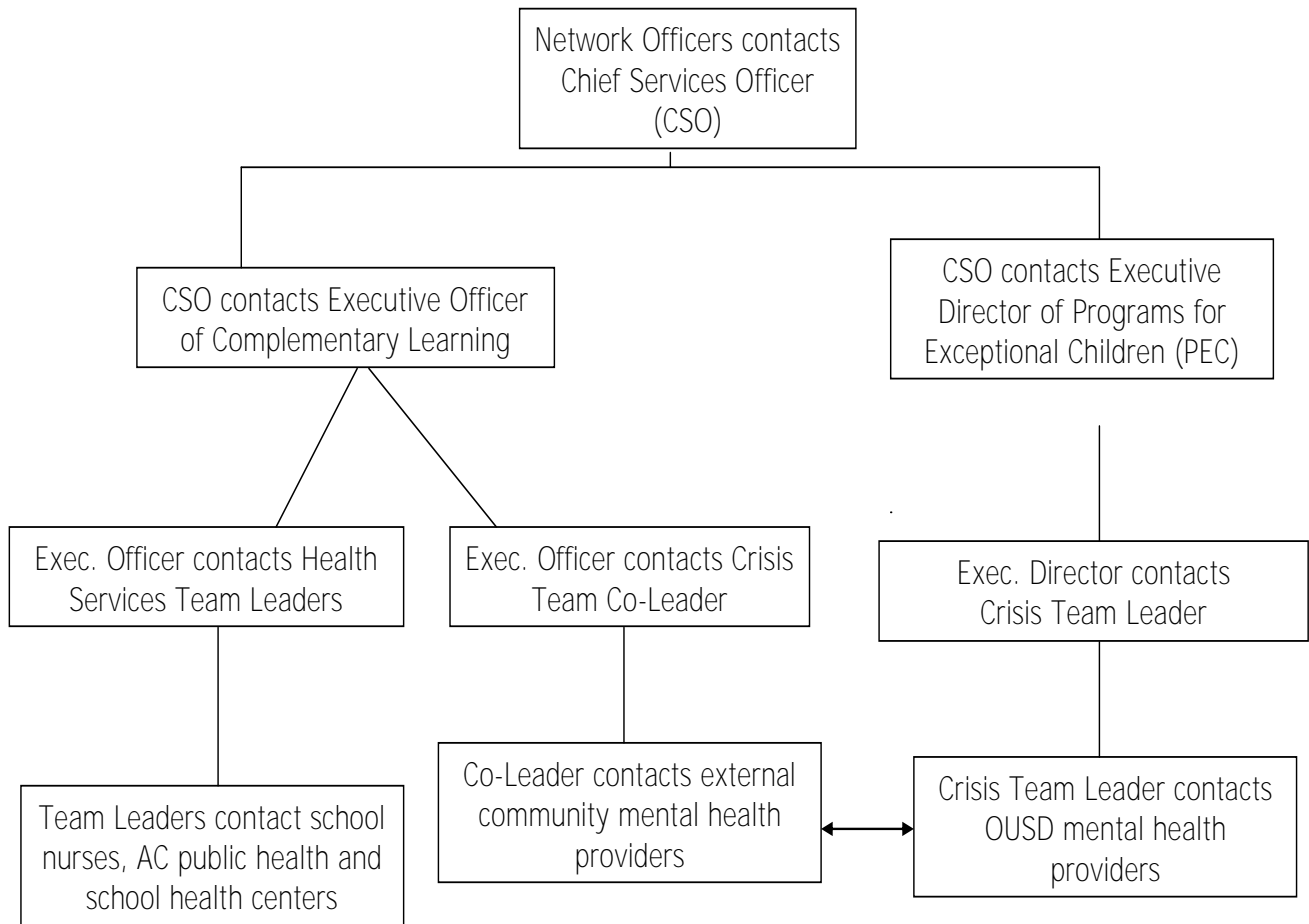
Network Officers contacts Chief Services Officer (CSO)

CSO contacts Executive Officer of Complementary Learning

CSO contacts Executive Director of Programs for Exceptional Children (PEC)

Exec. Officer contacts Health Services Team Leaders

Exec. Officer contacts Crisis Team Co-Leader

Exec. Director contacts Crisis Team Leader

Team Leaders contact school nurses, AC public health and school health centers

Co-Leader contacts external community mental health providers

Crisis Team Leader contacts OUSD mental health providers